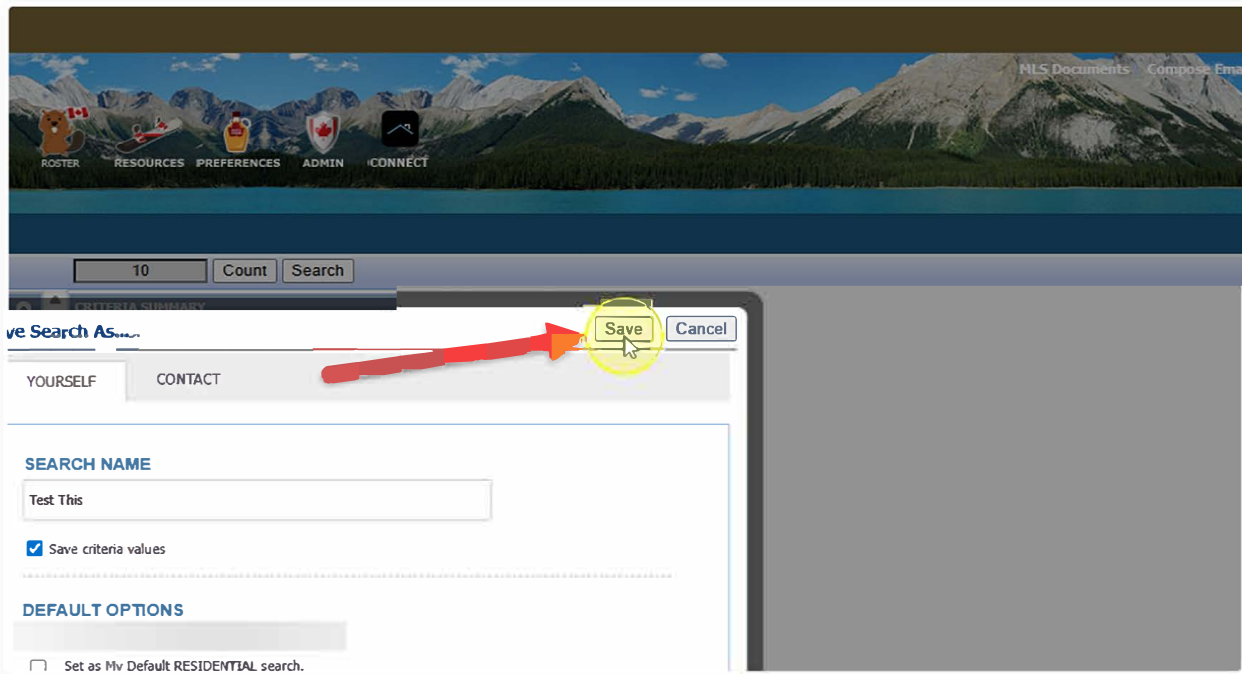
MLS Documents Compose Ema

ROSTER RESOURCES PREFERENCES ADMIN CONNECT

10 Count Search

CRITERIA SUMMARY

ve Search As...

Save Cancel

YOURSELF CONTACT

SEARCH NAME

Test This

Save criteria values

DEFAULT OPTIONS

Set as My Default RESIDENTIAL search.